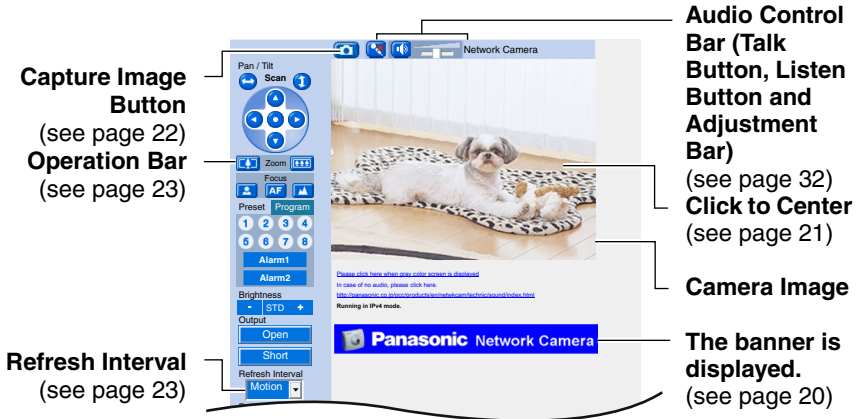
Capture Image Button
(see page 22)
Operation Bar
(see page 23)

Refresh Interval
(see page 23)

Network Camera

Pan / Tilt
Scan
Zoom
Focus
AF
Preset
Program
1 2 3 4
5 6 7 8
Alarm1
Alarm2
Brightness
- STD +
Output
Open
Short
Refresh Interval
Motion

Please click here when gray color screen is displayed
In case of no audio, please click here.
http://panasonic.co.jp/pcc/products/en/netwkcam/technic/sound/index.html
Running in IPv4 mode.

Panasonic Network Camera

Audio Control Bar (Talk Button, Listen Button and Adjustment Bar)
(see page 32)
Click to Center
(see page 21)

Camera Image

The banner is displayed.
(see page 20)